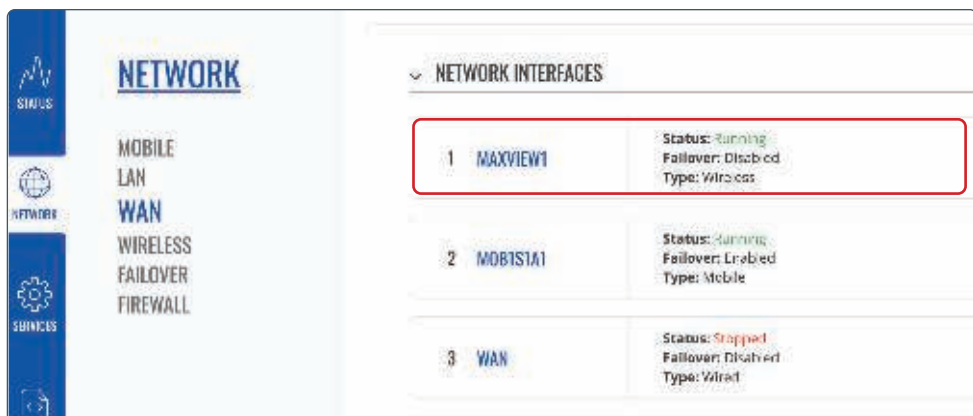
STATUS

NETWORK

SERVICES

NETWORK

MOBILE
LAN
WAN
WIRELESS
FAILOVER
FIREWALL

NETWORK INTERFACES

| | | |
|---|---|---|
| 1 | MAXVIEW1 | Status: Running<br>Failover: Disabled<br>Type: Wireless |
| 2 | MOB1S1A1 | Status: Running<br>Failover: Enabled<br>Type: Mobile |
| 3 | WAN | Status: Stopped<br>Failover: Disabled<br>Type: Wired |